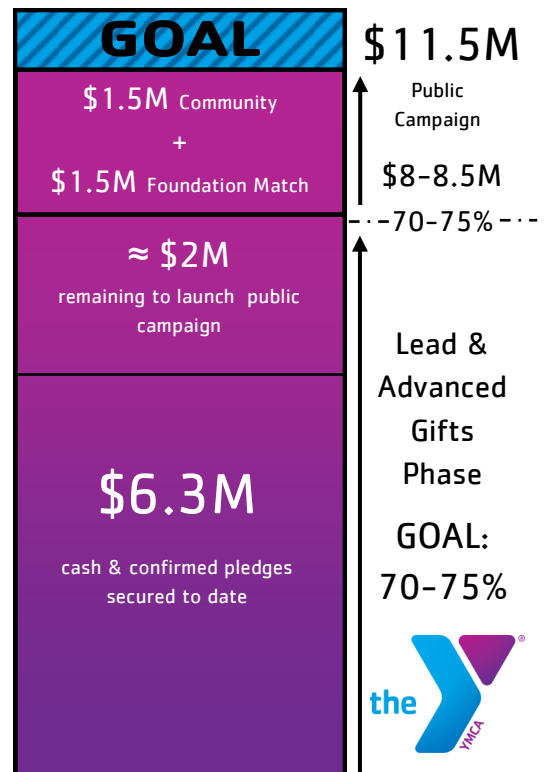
GOAL

$1.5M Community
+
$1.5M Foundation Match

≈ $2M
remaining to launch public campaign

$6.3M
cash & confirmed pledges secured to date

$11.5M
Public Campaign
$8-8.5M
70-75%

Lead & Advanced Gifts Phase
GOAL: 70-75%

the YMCA